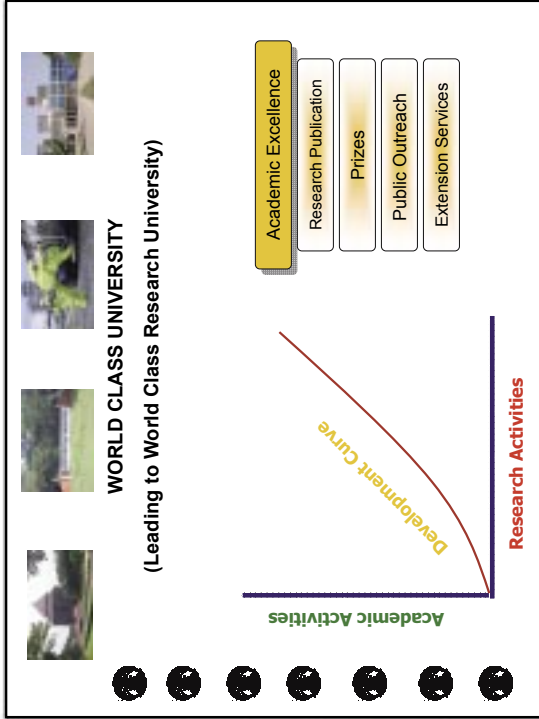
WORLD CLASS UNIVERSITY
(Leading to World Class Research University)

Academic Excellence
Research Publication
Prizes
Public Outreach
Extension Services

Academic Activities
Development Curve
Research Activities